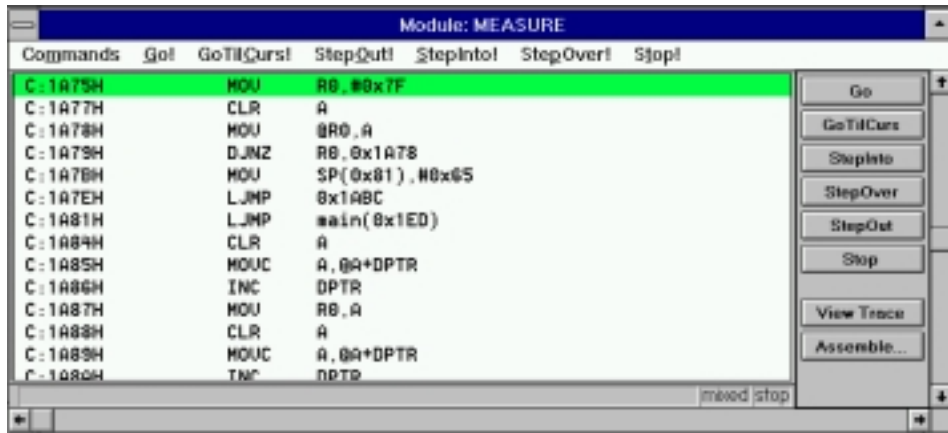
Module: MEASURE

Commands Go! GoTilCurs! StepOut! StepInto! StepOver! Stop!

| | | |
|---|---|---|
| C:1A75H | MOV | R0,#0x7F |
| C:1A77H | CLR | A |
| C:1A78H | MOV | @R0,A |
| C:1A79H | DJNZ | R0,0x1A78 |
| C:1A7BH | MOV | SP(0x81),#0x65 |
| C:1A7EH | LJMP | 0x1ABC |
| C:1A81H | LJMP | main(0x1ED) |
| C:1A84H | CLR | A |
| C:1A85H | MOVC | A,@A+DPTR |
| C:1A86H | INC | DPTR |
| C:1A87H | MOV | R0,A |
| C:1A88H | CLR | A |
| C:1A89H | MOVC | A,@A+DPTR |
| C:1A8AH | INC | DPTR |

Go
GoTilCurs
StepInto
StepOver
StepOut
Stop
View Trace
Assemble...

mixed stop